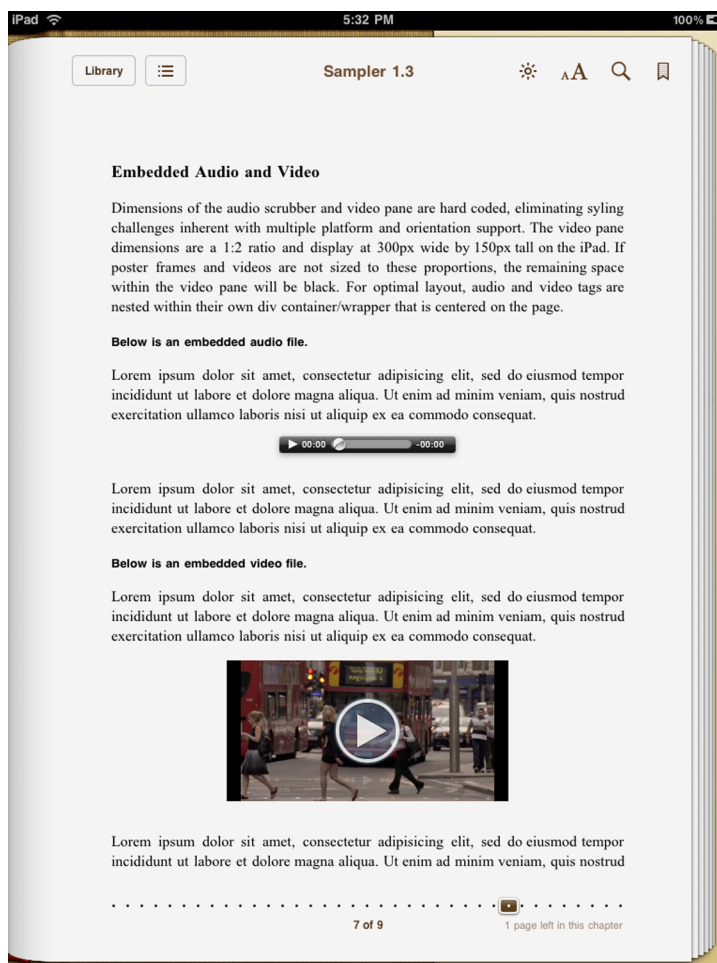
iPad 5:32 PM 100%

Library

Sampler 1.3

A A

Embedded Audio and Video

Dimensions of the audio scrubber and video pane are hard coded, eliminating syling challenges inherent with multiple platform and orientation support. The video pane dimensions are a 1:2 ratio and display at 300px wide by 150px tall on the iPad. If poster frames and videos are not sized to these proportions, the remaining space within the video pane will be black. For optimal layout, audio and video tags are nested within their own div container/wrapper that is centered on the page.

Below is an embedded audio file.

Lorem ipsum dolor sit amet, consectetur adipisicing elit, sed do eiusmod tempor incididunt ut labore et dolore magna aliqua. Ut enim ad minim veniam, quis nostrud exercitation ullamco laboris nisi ut aliquip ex ea commodo consequat.

00:00 -00:00

Lorem ipsum dolor sit amet, consectetur adipisicing elit, sed do eiusmod tempor incididunt ut labore et dolore magna aliqua. Ut enim ad minim veniam, quis nostrud exercitation ullamco laboris nisi ut aliquip ex ea commodo consequat.

Below is an embedded video file.

Lorem ipsum dolor sit amet, consectetur adipisicing elit, sed do eiusmod tempor incididunt ut labore et dolore magna aliqua. Ut enim ad minim veniam, quis nostrud exercitation ullamco laboris nisi ut aliquip ex ea commodo consequat.

Lorem ipsum dolor sit amet, consectetur adipisicing elit, sed do eiusmod tempor incididunt ut labore et dolore magna aliqua. Ut enim ad minim veniam, quis nostrud

7 of 9

1 page left in this chapter